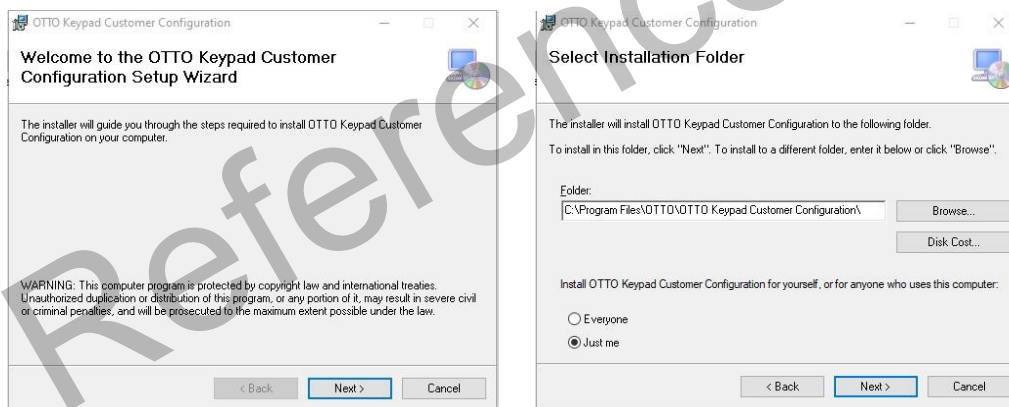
OTTO Keypad Customer Configuration

Welcome to the OTTO Keypad Customer Configuration Setup Wizard

The installer will guide you through the steps required to install OTTO Keypad Customer Configuration on your computer.

WARNING: This computer program is protected by copyright law and international treaties. Unauthorized duplication or distribution of this program, or any portion of it, may result in severe civil or criminal penalties, and will be prosecuted to the maximum extent possible under the law.

< Back Next > Cancel

OTTO Keypad Customer Configuration

Select Installation Folder

The installer will install OTTO Keypad Customer Configuration to the following folder.

To install in this folder, click "Next". To install to a different folder, enter it below or click "Browse".

Folder:

C:\Program Files\OTTO\OTTO Keypad Customer Configuration\

Browse...

Disk Cost...

Install OTTO Keypad Customer Configuration for yourself, or for anyone who uses this computer:

Everyone

Just me

< Back Next > Cancel

Reference